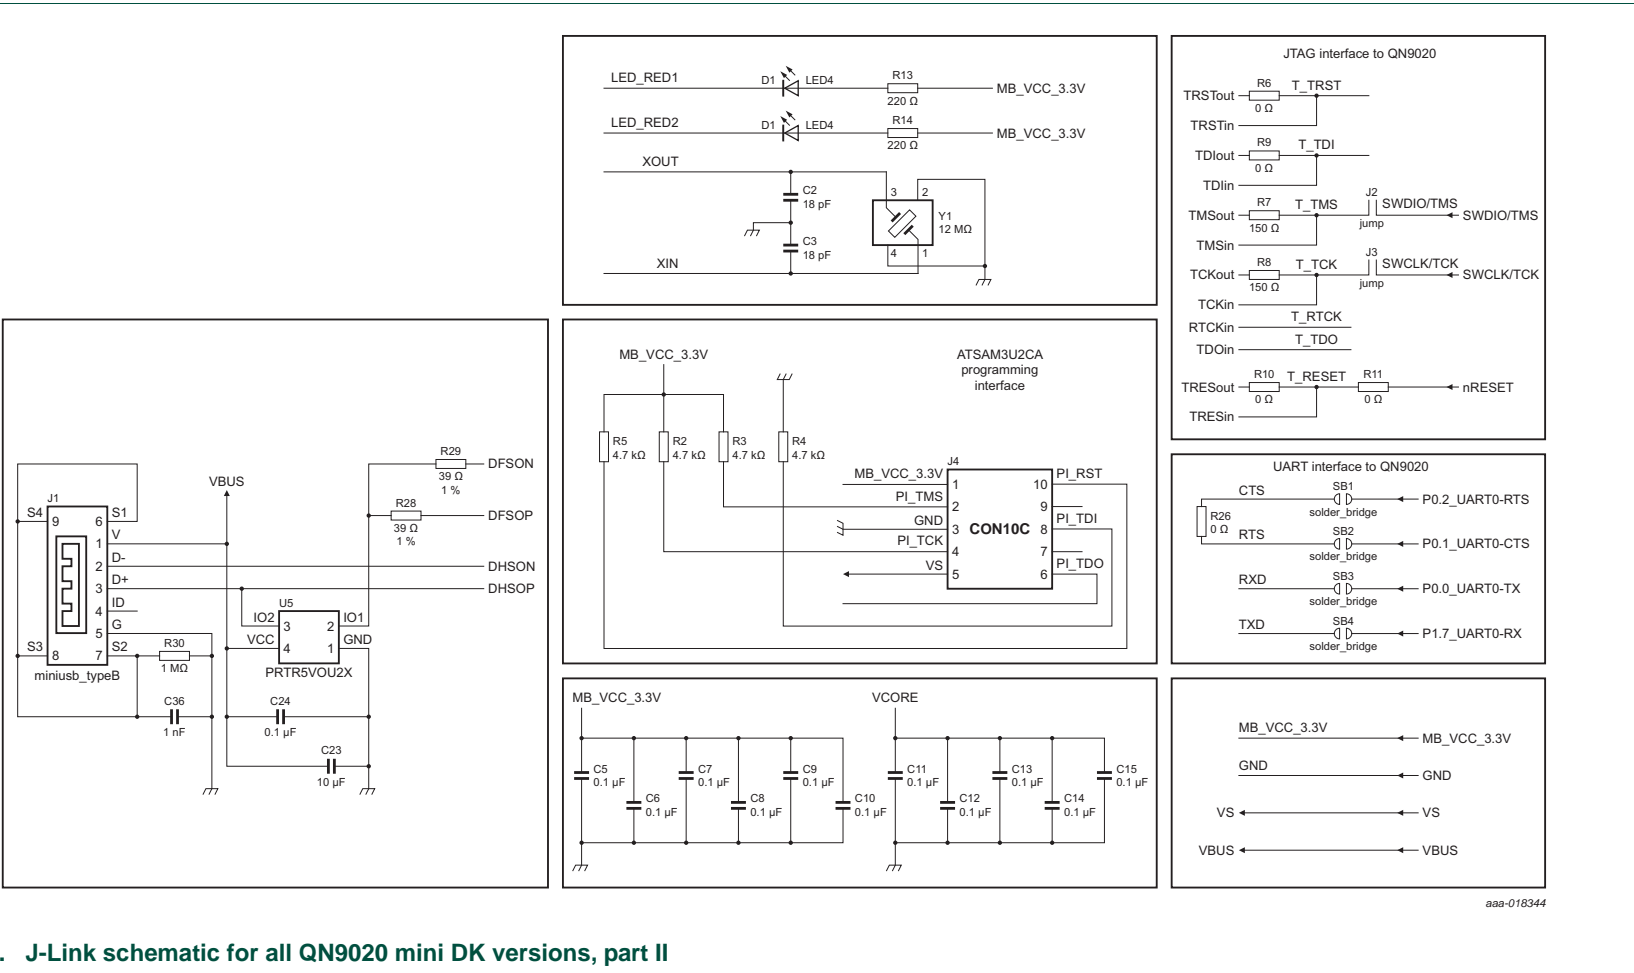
LED_RED1
D1
LED4
R13
220 Ω
MB_VCC_3.3V
LED_RED2
D1
LED4
R14
220 Ω
MB_VCC_3.3V
XOUT
C2
18 pF
C3
18 pF
3
2
4
1
Y1
12 MΩ
XIN

JTAG interface to QN9020
TRSTout
R6
0 Ω
T_TRST
TRSTin
TDIout
R9
0 Ω
T_TDI
TDIin
TMSout
R7
150 Ω
T_TMS
J2
jump
SWDIO/TMS
SWDIO/TMS
TMSin
TCKout
R8
150 Ω
T_TCK
J3
jump
SWCLK/TCK
SWCLK/TCK
TCKin
RTCKin
T_RTCK
TDOin
T_TDO
TRESout
R10
0 Ω
T_RESET
R11
0 Ω
nRESET
TRESin

J1
S4
9
6
S1
V
1
D-
2
D+
3
ID
4
G
5
S3
8
7
S2
miniusb_typeB
R30
1 MΩ
C36
1 nF
VBUS
IO2
3
U5
2
IO1
VCC
4
1
GND
PRTR5VOU2X
C24
0.1 μF
C23
10 μF
R29
39 Ω
1 %
DFSON
R28
39 Ω
1 %
DFSOP
DHSON
DHSOP

MB_VCC_3.3V
ATSAM3U2CA
programming
interface
R5
4.7 kΩ
R2
4.7 kΩ
R3
4.7 kΩ
R4
4.7 kΩ
J4
MB_VCC_3.3V
1
PI_TMS
2
GND
3
PI_TCK
4
VS
5
CON10C
10
PI_RST
9
8
PI_TDI
7
6
PI_TDO

UART interface to QN9020
CTS
SB1
solder_bridge
P0.2_UART0-RTS
R26
0 Ω
RTS
SB2
solder_bridge
P0.1_UART0-CTS
RXD
SB3
solder_bridge
P0.0_UART0-TX
TXD
SB4
solder_bridge
P1.7_UART0-RX

MB_VCC_3.3V
C5
0.1 μF
C6
0.1 μF
C7
0.1 μF
C8
0.1 μF
C9
0.1 μF
C10
0.1 μF
VCORE
C11
0.1 μF
C12
0.1 μF
C13
0.1 μF
C14
0.1 μF
C15
0.1 μF

MB_VCC_3.3V
MB_VCC_3.3V
GND
GND
VS
VS
VBUS
VBUS

aaa-018344

. J-Link schematic for all QN9020 mini DK versions, part II